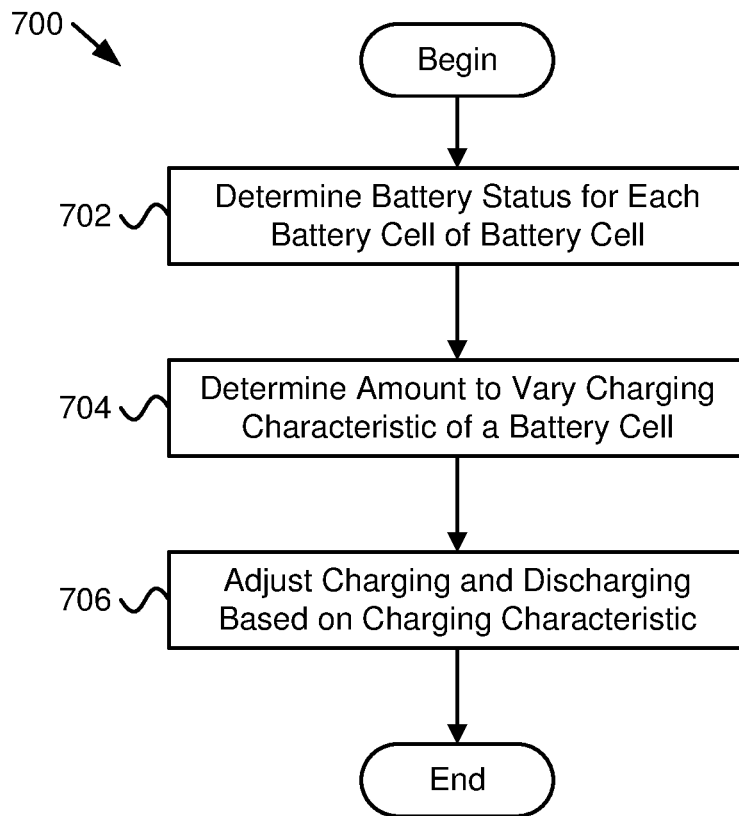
700

Begin

702 Determine Battery Status for Each Battery Cell of Battery Cell

704 Determine Amount to Vary Charging Characteristic of a Battery Cell

706 Adjust Charging and Discharging Based on Charging Characteristic

End